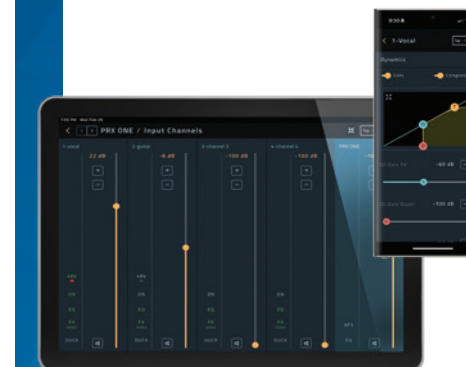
PRX ONE / Input Channels

1 vocal
22 dB
+
−
48V
GN
EQ
FX
DUCK

2 guitar
-6 dB
+
−
48V
GN
EQ
FX
DUCK

3 channel 3
-100 dB
+
−
GN
EQ
FX
DUCK

4 channel 4
-100 dB
+
−
GN
EQ
FX
DUCK

FX1 ONE
AFX
FX

9:30
< 1-Vocal
Dynamics
Gate
Compressor
-60 dB
-100 dB